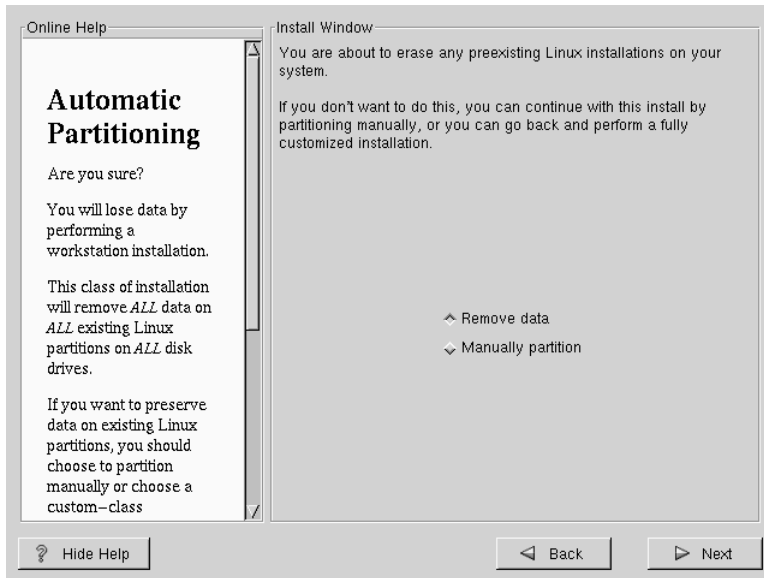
Online Help

Automatic Partitioning

Are you sure?

You will lose data by performing a workstation installation.

This class of installation will remove *ALL* data on *ALL* existing Linux partitions on *ALL* disk drives.

If you want to preserve data on existing Linux partitions, you should choose to partition manually or choose a custom–class

Install Window

You are about to erase any preexisting Linux installations on your system.

If you don't want to do this, you can continue with this install by partitioning manually, or you can go back and perform a fully customized installation.

Remove data

Manually partition

Hide Help

Back

Next